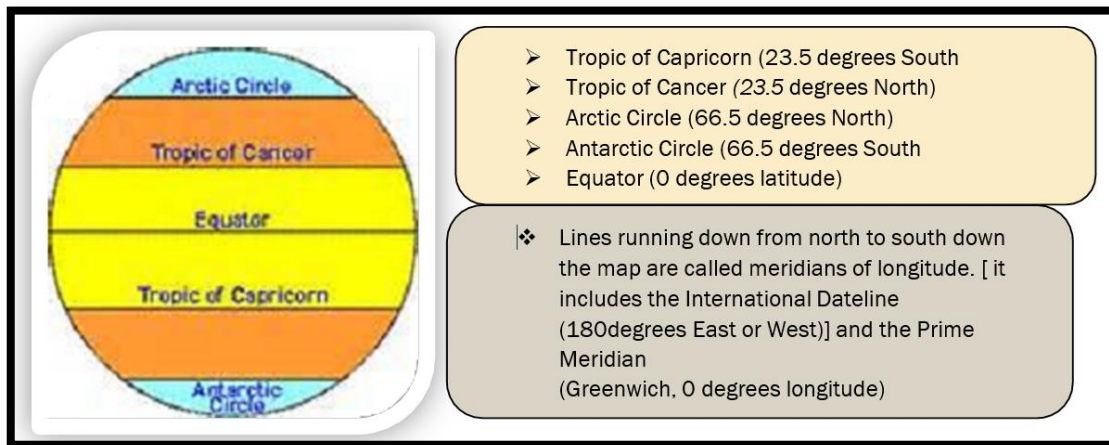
Arctic Circle

Tropic of Cancer

Equator

Tropic of Capricorn

Antarctic Circle

➢ Tropic of Capricorn (23.5 degrees South
➢ Tropic of Cancer (23.5 degrees North)
➢ Arctic Circle (66.5 degrees North)
➢ Antarctic Circle (66.5 degrees South
➢ Equator (0 degrees latitude)

❖ Lines running down from north to south down the map are called meridians of longitude. [ it includes the International Dateline (180degrees East or West)] and the Prime Meridian
(Greenwich, 0 degrees longitude)